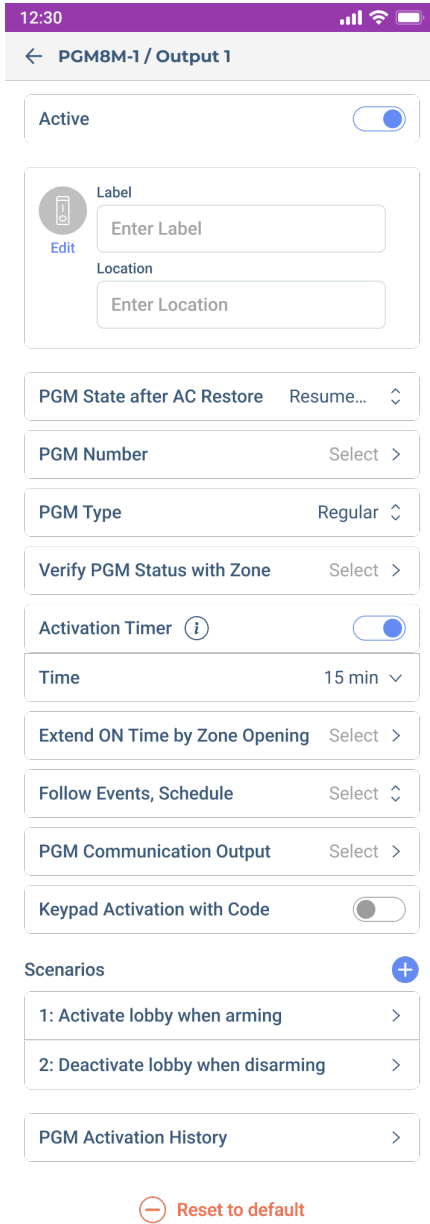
12:30

PGM8M-1 / Output 1

Active

Label
Enter Label
Edit
Location
Enter Location

PGM State after AC Restore Resume...

PGM Number Select

PGM Type Regular

Verify PGM Status with Zone Select

Activation Timer

Time 15 min

Extend ON Time by Zone Opening Select

Follow Events, Schedule Select

PGM Communication Output Select

Keypad Activation with Code

Scenarios

1: Activate lobby when arming

2: Deactivate lobby when disarming

PGM Activation History

Reset to default